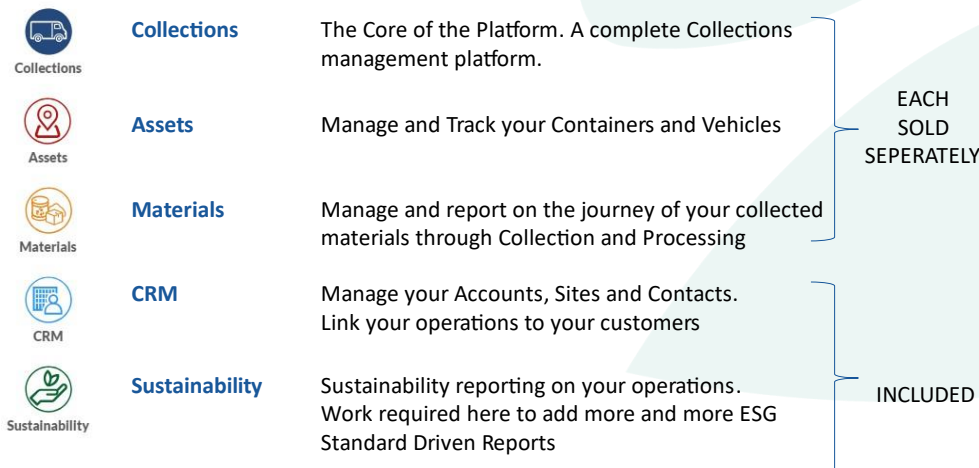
Collections | Collections | The Core of the Platform. A complete Collections management platform.

Assets | Assets | Manage and Track your Containers and Vehicles

Materials | Materials | Manage and report on the journey of your collected materials through Collection and Processing

EACH SOLD SEPERATELY

CRM | CRM | Manage your Accounts, Sites and Contacts. Link your operations to your customers

Sustainability | Sustainability | Sustainability reporting on your operations. Work required here to add more and more ESG Standard Driven Reports

INCLUDED